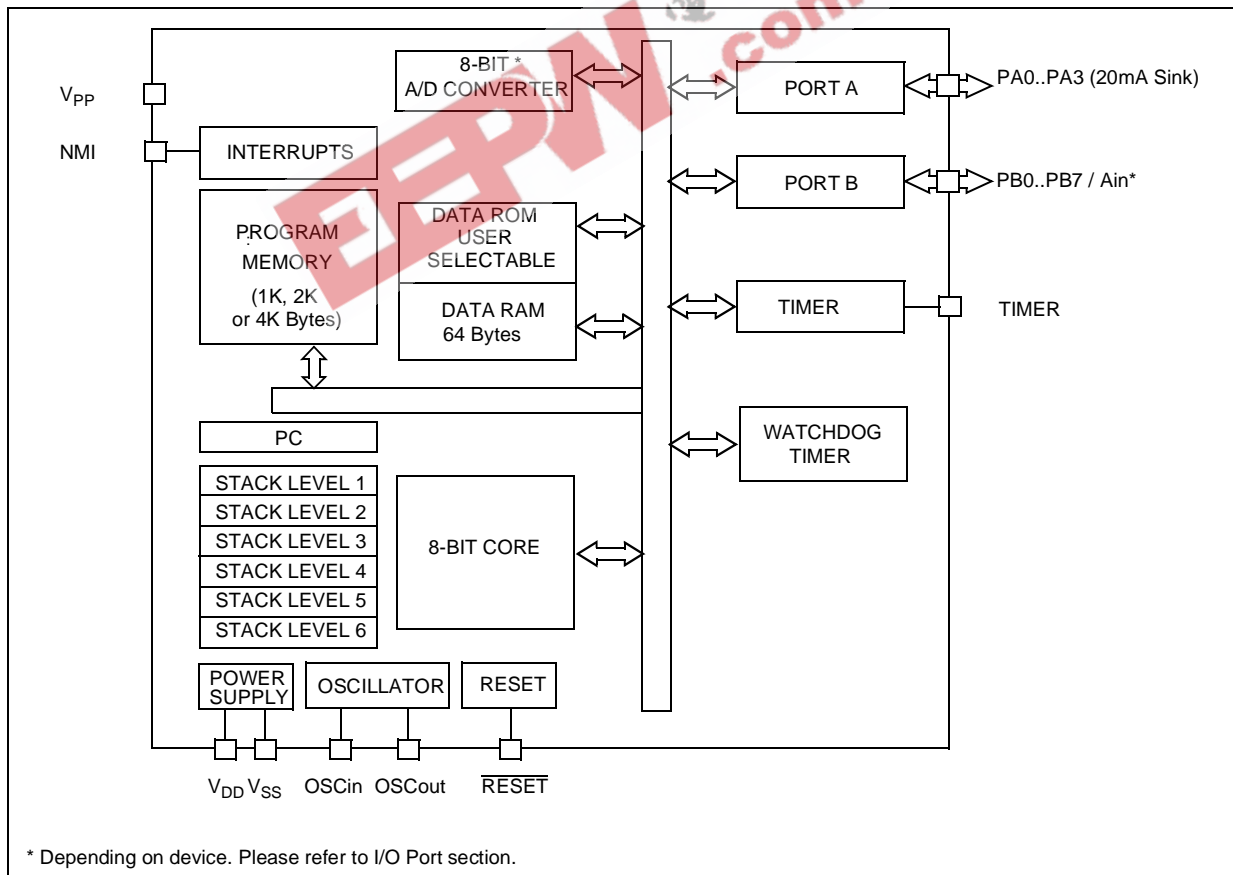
$V_{PP}$

NMI

8-BIT * A/D CONVERTER

PORT A

PA0..PA3 (20mA Sink)

INTERRUPTS

PORT B

PB0..PB7 / Ain*

PROGRAM MEMORY

(1K, 2K or 4K Bytes)

DATA ROM USER SELECTABLE

DATA RAM 64 Bytes

TIMER

TIMER

PC

WATCHDOG TIMER

STACK LEVEL 1

STACK LEVEL 2

STACK LEVEL 3

STACK LEVEL 4

STACK LEVEL 5

STACK LEVEL 6

8-BIT CORE

POWER SUPPLY

OSCILLATOR

RESET

$V_{DD}$ $V_{SS}$

OSCin OSCout

$\overline{RESET}$

EEPW .com

* Depending on device. Please refer to I/O Port section.